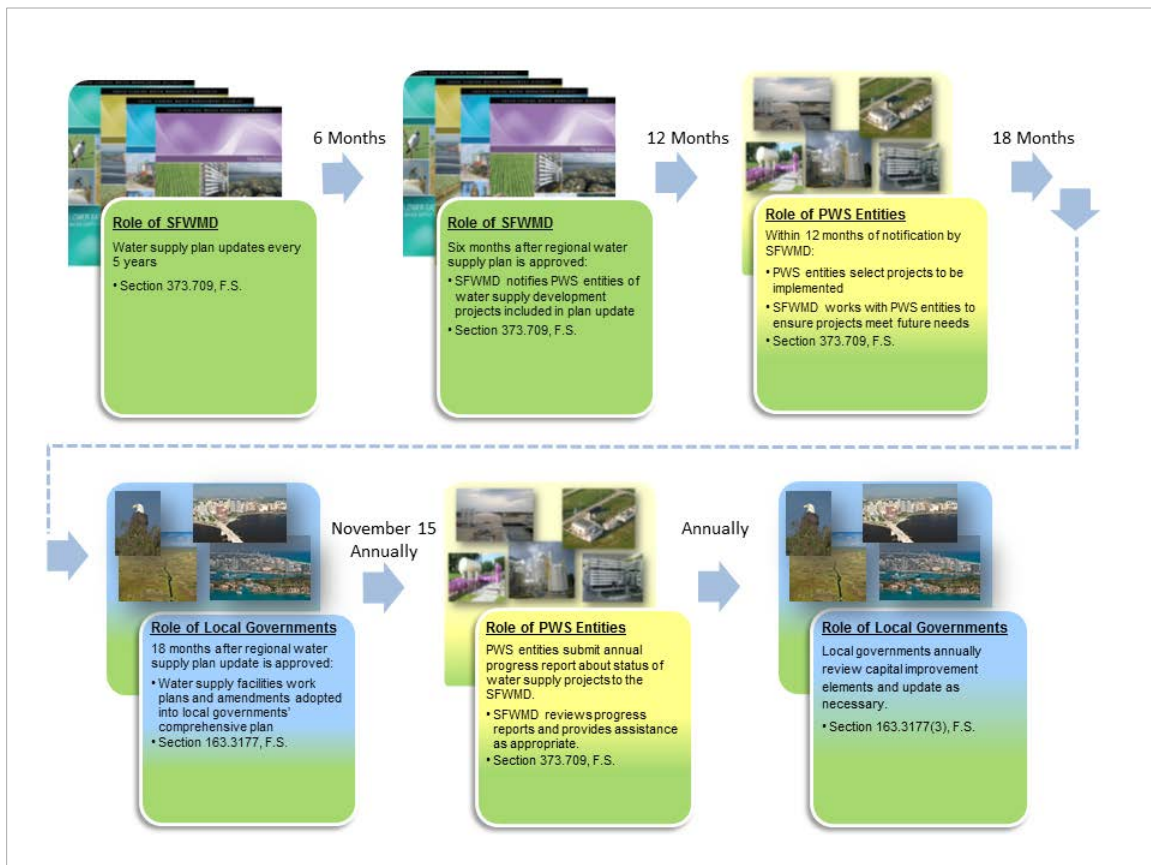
Role of SFWMD

Water supply plan updates every 5 years

• Section 373.709, F.S.

6 Months

Role of SFWMD

Six months after regional water supply plan is approved:

• SFWMD notifies PWS entities of water supply development projects included in plan update

• Section 373.709, F.S.

12 Months

Role of PWS Entities

Within 12 months of notification by SFWMD:

• PWS entities select projects to be implemented

• SFWMD works with PWS entities to ensure projects meet future needs

• Section 373.709, F.S.

18 Months

Role of Local Governments

18 months after regional water supply plan update is approved:

• Water supply facilities work plans and amendments adopted into local governments' comprehensive plan

• Section 163.3177, F.S.

November 15 Annually

Role of PWS Entities

PWS entities submit annual progress report about status of water supply projects to the SFWMD.

• SFWMD reviews progress reports and provides assistance as appropriate.

• Section 373.709, F.S.

Annually

Role of Local Governments

Local governments annually review capital improvement elements and update as necessary.

• Section 163.3177(3), F.S.